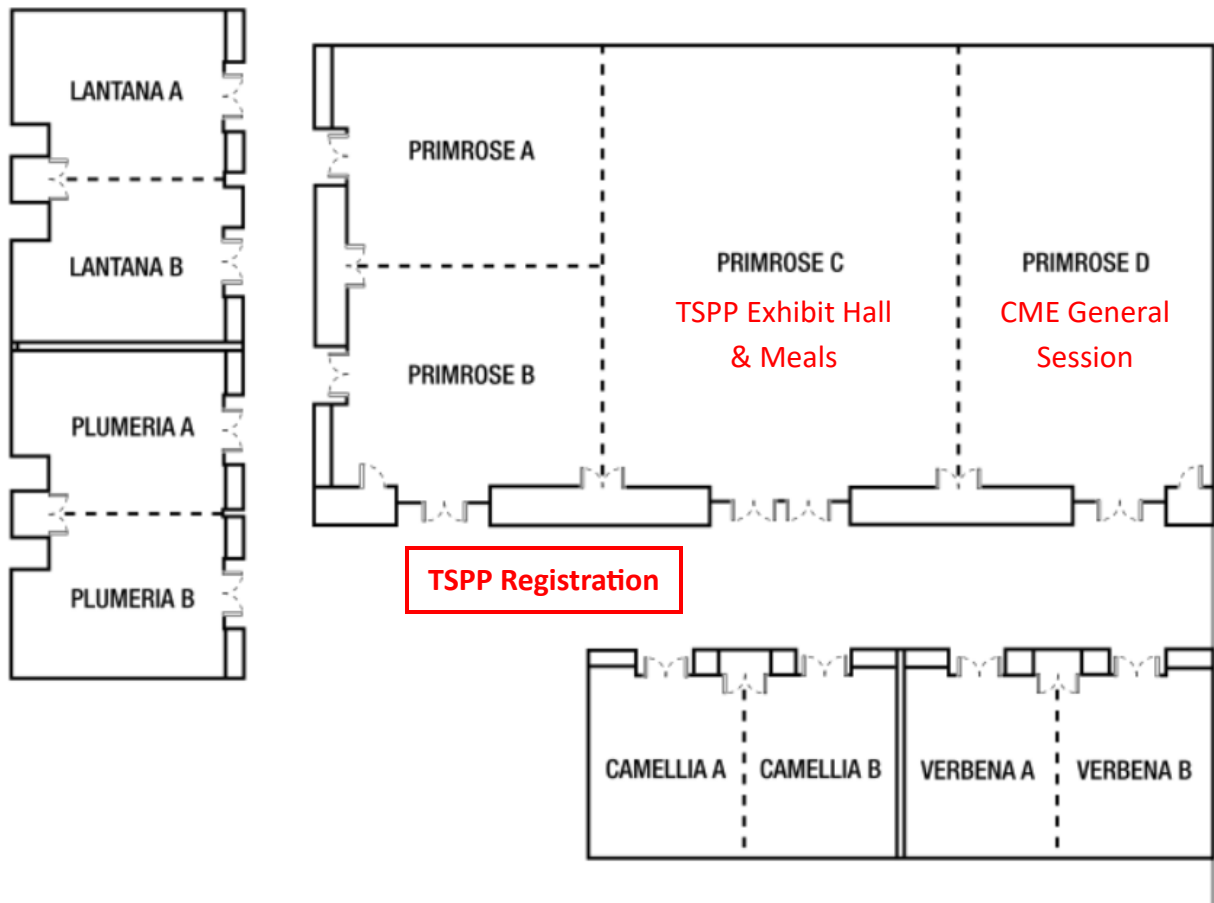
LANTANA A

LANTANA B

PLUMERIA A

PLUMERIA B

PRIMROSE A

PRIMROSE B

PRIMROSE C
TSPP Exhibit Hall & Meals

PRIMROSE D
CME General Session

TSPP Registration

CAMELLIA A

CAMELLIA B

VERBENA A

VERBENA B